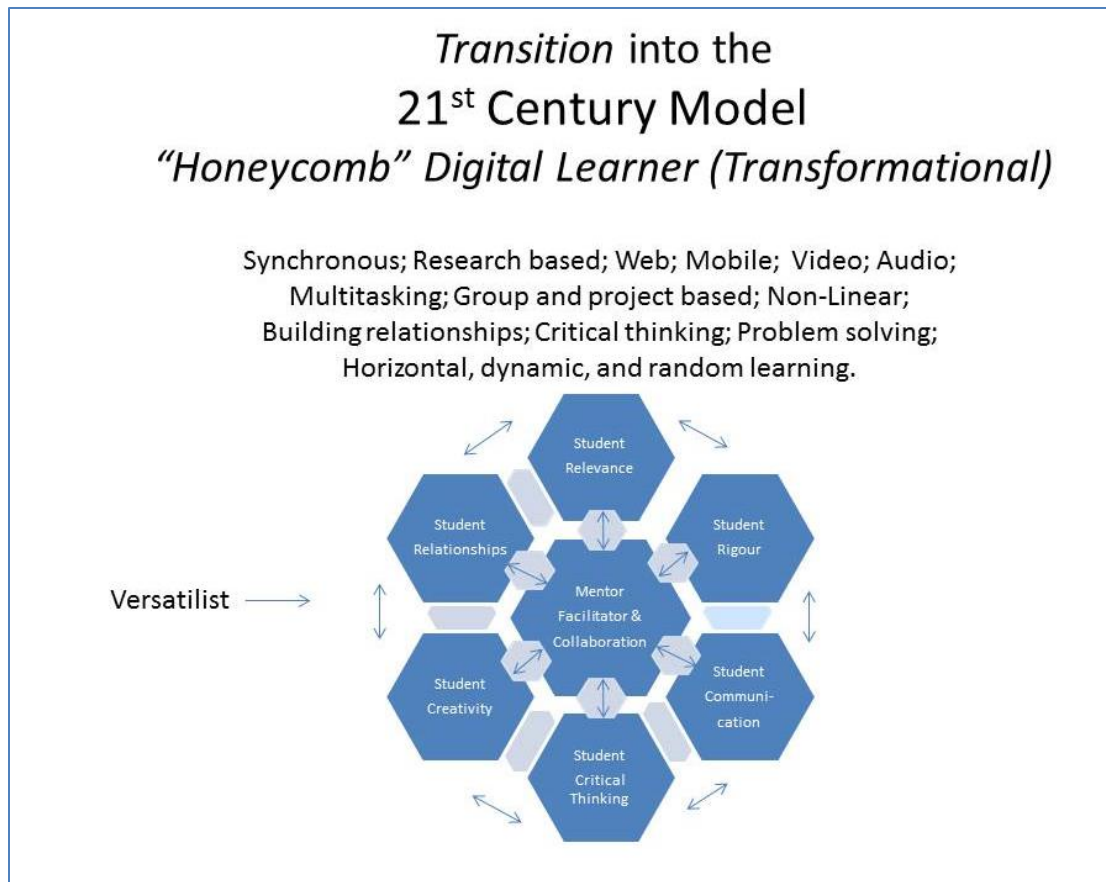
*Transition* into the
21$^{st}$ Century Model
*"Honeycomb" Digital Learner (Transformational)*

Synchronous; Research based; Web; Mobile; Video; Audio; Multitasking; Group and project based; Non-Linear; Building relationships; Critical thinking; Problem solving; Horizontal, dynamic, and random learning.

Student Relevance

Student Relationships

Student Rigour

Mentor Facilitator & Collaboration

Versatilist

Student Creativity

Student Communication

Student Critical Thinking